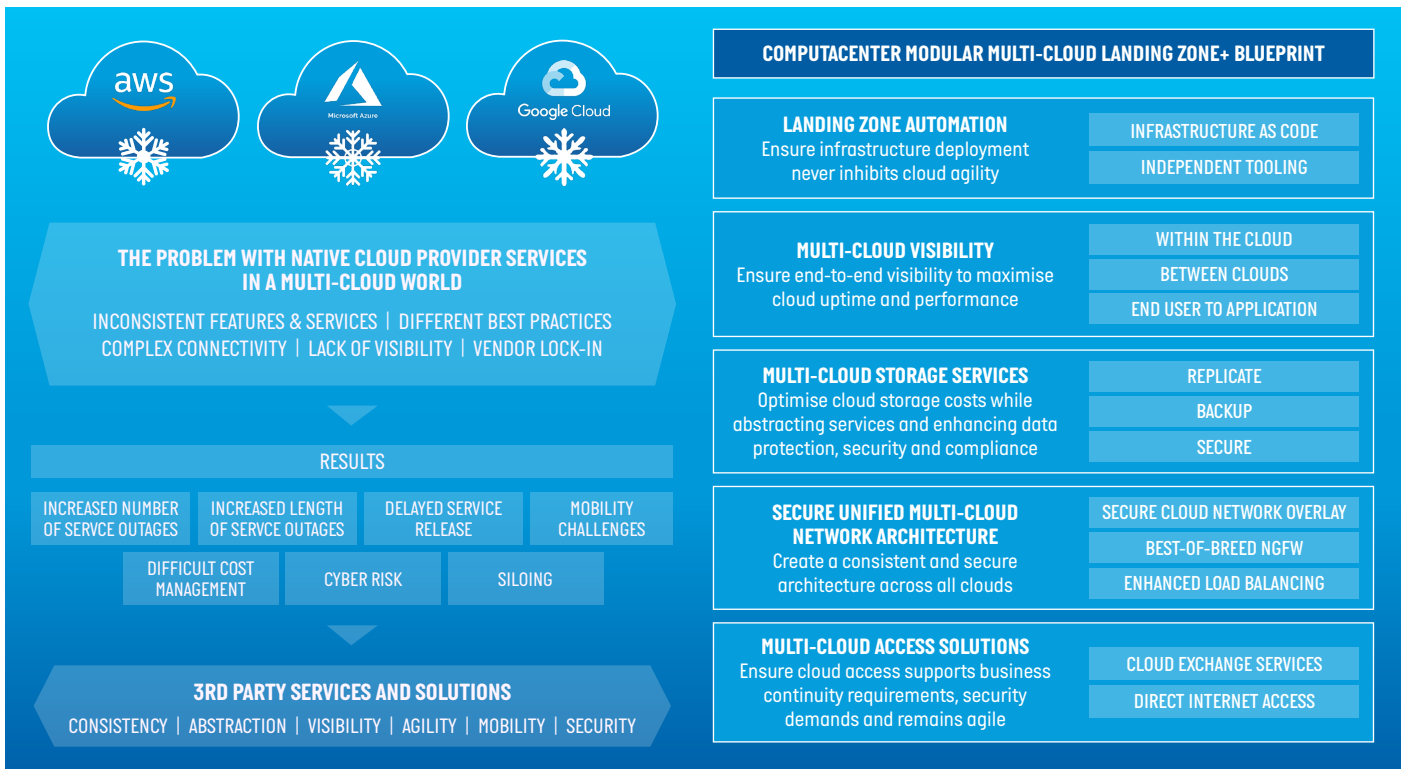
aws

Microsoft Azure

Google Cloud

THE PROBLEM WITH NATIVE CLOUD PROVIDER SERVICES IN A MULTI-CLOUD WORLD

INCONSISTENT FEATURES & SERVICES | DIFFERENT BEST PRACTICES
COMPLEX CONNECTIVITY | LACK OF VISIBILITY | VENDOR LOCK-IN

RESULTS

INCREASED NUMBER OF SERVCE OUTAGES

INCREASED LENGTH OF SERVCE OUTAGES

DELAYED SERVICE RELEASE

MOBILITY CHALLENGES

DIFFICULT COST MANAGEMENT

CYBER RISK

SILOING

3RD PARTY SERVICES AND SOLUTIONS

CONSISTENCY | ABSTRACTION | VISIBILITY | AGILITY | MOBILITY | SECURITY

COMPUTACENTER MODULAR MULTI-CLOUD LANDING ZONE+ BLUEPRINT

LANDING ZONE AUTOMATION
Ensure infrastructure deployment never inhibits cloud agility

INFRASTRUCTURE AS CODE

INDEPENDENT TOOLING

MULTI-CLOUD VISIBILITY
Ensure end-to-end visibility to maximise cloud uptime and performance

WITHIN THE CLOUD

BETWEEN CLOUDS

END USER TO APPLICATION

MULTI-CLOUD STORAGE SERVICES
Optimise cloud storage costs while abstracting services and enhancing data protection, security and compliance

REPLICATE

BACKUP

SECURE

SECURE UNIFIED MULTI-CLOUD NETWORK ARCHITECTURE
Create a consistent and secure architecture across all clouds

SECURE CLOUD NETWORK OVERLAY

BEST-OF-BREED NGFW

ENHANCED LOAD BALANCING

MULTI-CLOUD ACCESS SOLUTIONS
Ensure cloud access supports business continuity requirements, security demands and remains agile

CLOUD EXCHANGE SERVICES

DIRECT INTERNET ACCESS